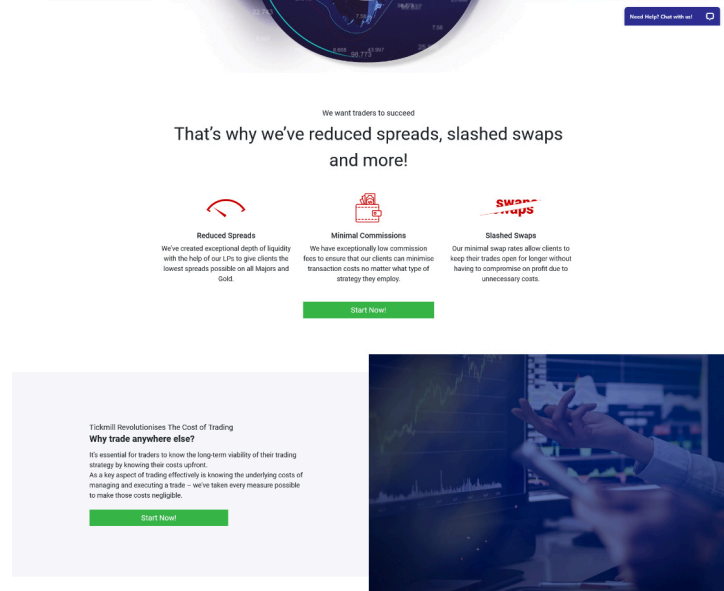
Need Help? Chat with us!

We want traders to succeed

That's why we've reduced spreads, slashed swaps and more!

Swaps

Reduced Spreads
We've created exceptional depth of liquidity with the help of our LPs to give clients the lowest spreads possible on all Majors and Gold.

Minimal Commissions
We have exceptionally low commission fees to ensure that our clients can minimise transaction costs no matter what type of strategy they employ.

Slashed Swaps
Our minimal swap rates allow clients to keep their trades open for longer without having to compromise on profit due to unnecessary costs.

Start Now!

Tickmill Revolutionises The Cost of Trading
Why trade anywhere else?

It's essential for traders to know the long-term viability of their trading strategy by knowing their costs upfront.
As a key aspect of trading effectively is knowing the underlying costs of managing and executing a trade – we've taken every measure possible to make those costs negligible.

Start Now!